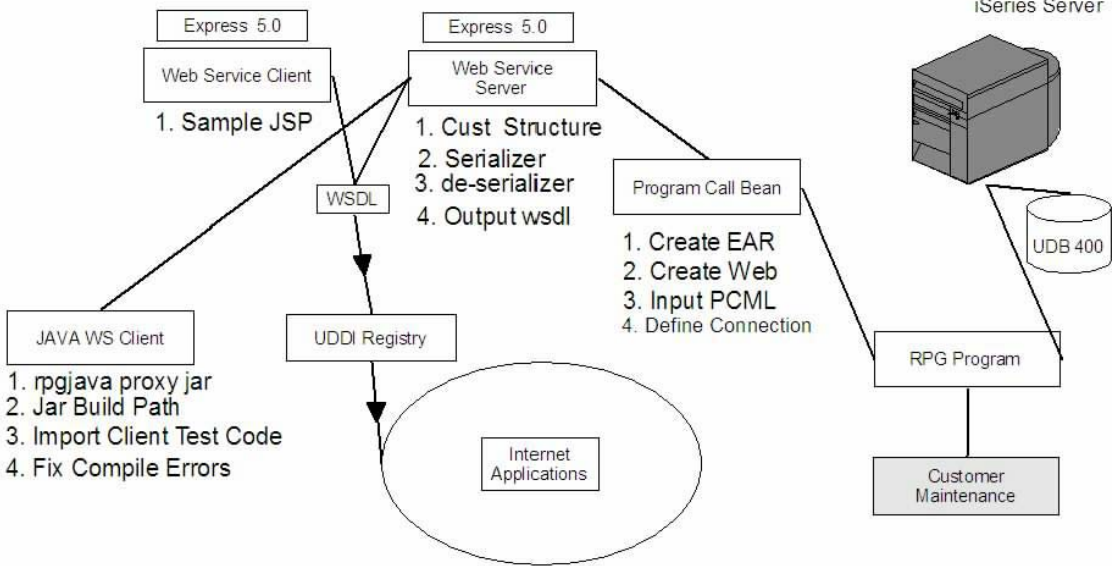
iSeries Server

Express 5.0

Web Service Client

1. Sample JSP

Express 5.0

Web Service Server

1. Cust Structure
2. Serializer
3. de-serializer
4. Output wsdl

WSDL

Program Call Bean

1. Create EAR
2. Create Web
3. Input PCML
4. Define Connection

UDB 400

JAVA WS Client

1. rpgjava proxy jar
2. Jar Build Path
3. Import Client Test Code
4. Fix Compile Errors

UDDI Registry

Internet Applications

RPG Program

Customer Maintenance